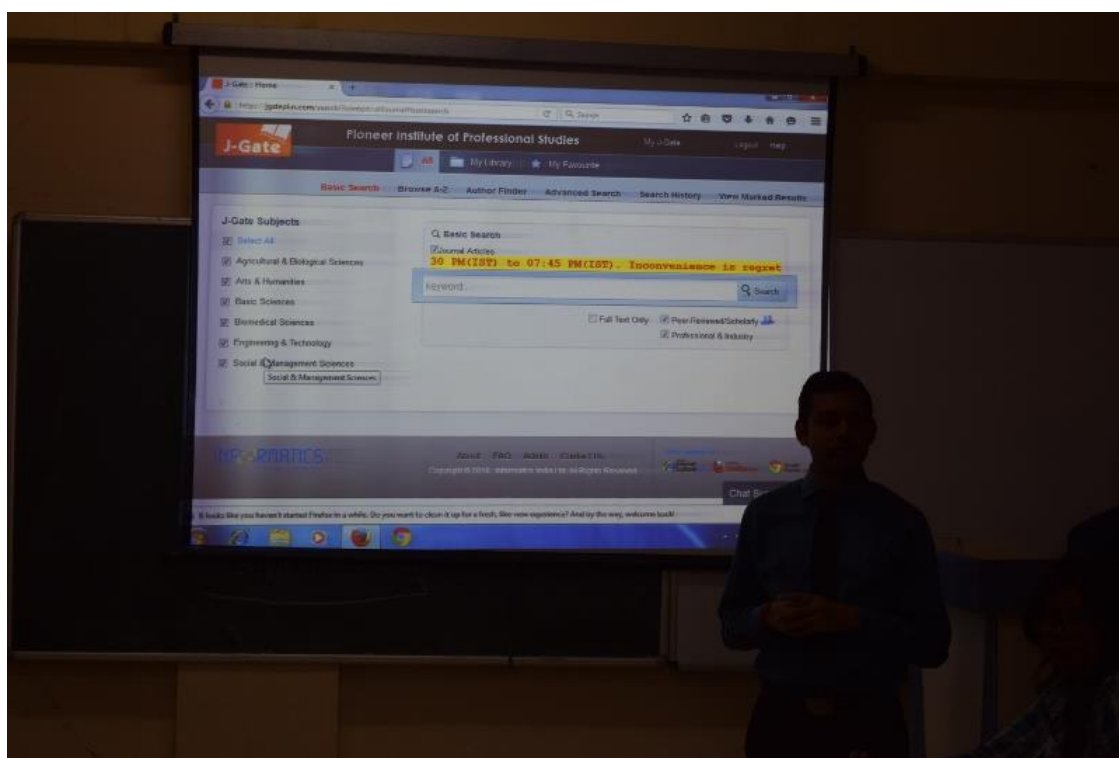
J-Gate : Home

https://jgateplus.com/search/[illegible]

Google

J-Gate

Pioneer Institute of Professional Studies

My J-Gate

Logout Help

All

My Library

My Favourite

Basic Search

Browse A-Z

Author Finder

Advanced Search

Search History

View Marked Results

J-Gate Subjects

Select All

Agricultural & Biological Sciences

Arts & Humanities

Basic Sciences

Biomedical Sciences

Engineering & Technology

Social & Management Sciences

Social & Management Sciences

Basic Search

Journal Articles

30 PM(IST) to 07:45 PM(IST). Inconvenience is regret

Keyword

Search

Full Text Only

Peer-Reviewed/Scholarly

Professional & Industry

INFORMATICS

About FAQ Admin Contact Us

Copyright © 2016. Informatics India Ltd. All Rights Reserved

Chat S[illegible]

It looks like you haven't started Firefox in a while. Do you want to clean it up for a fresh, like-new experience? And by the way, welcome back!